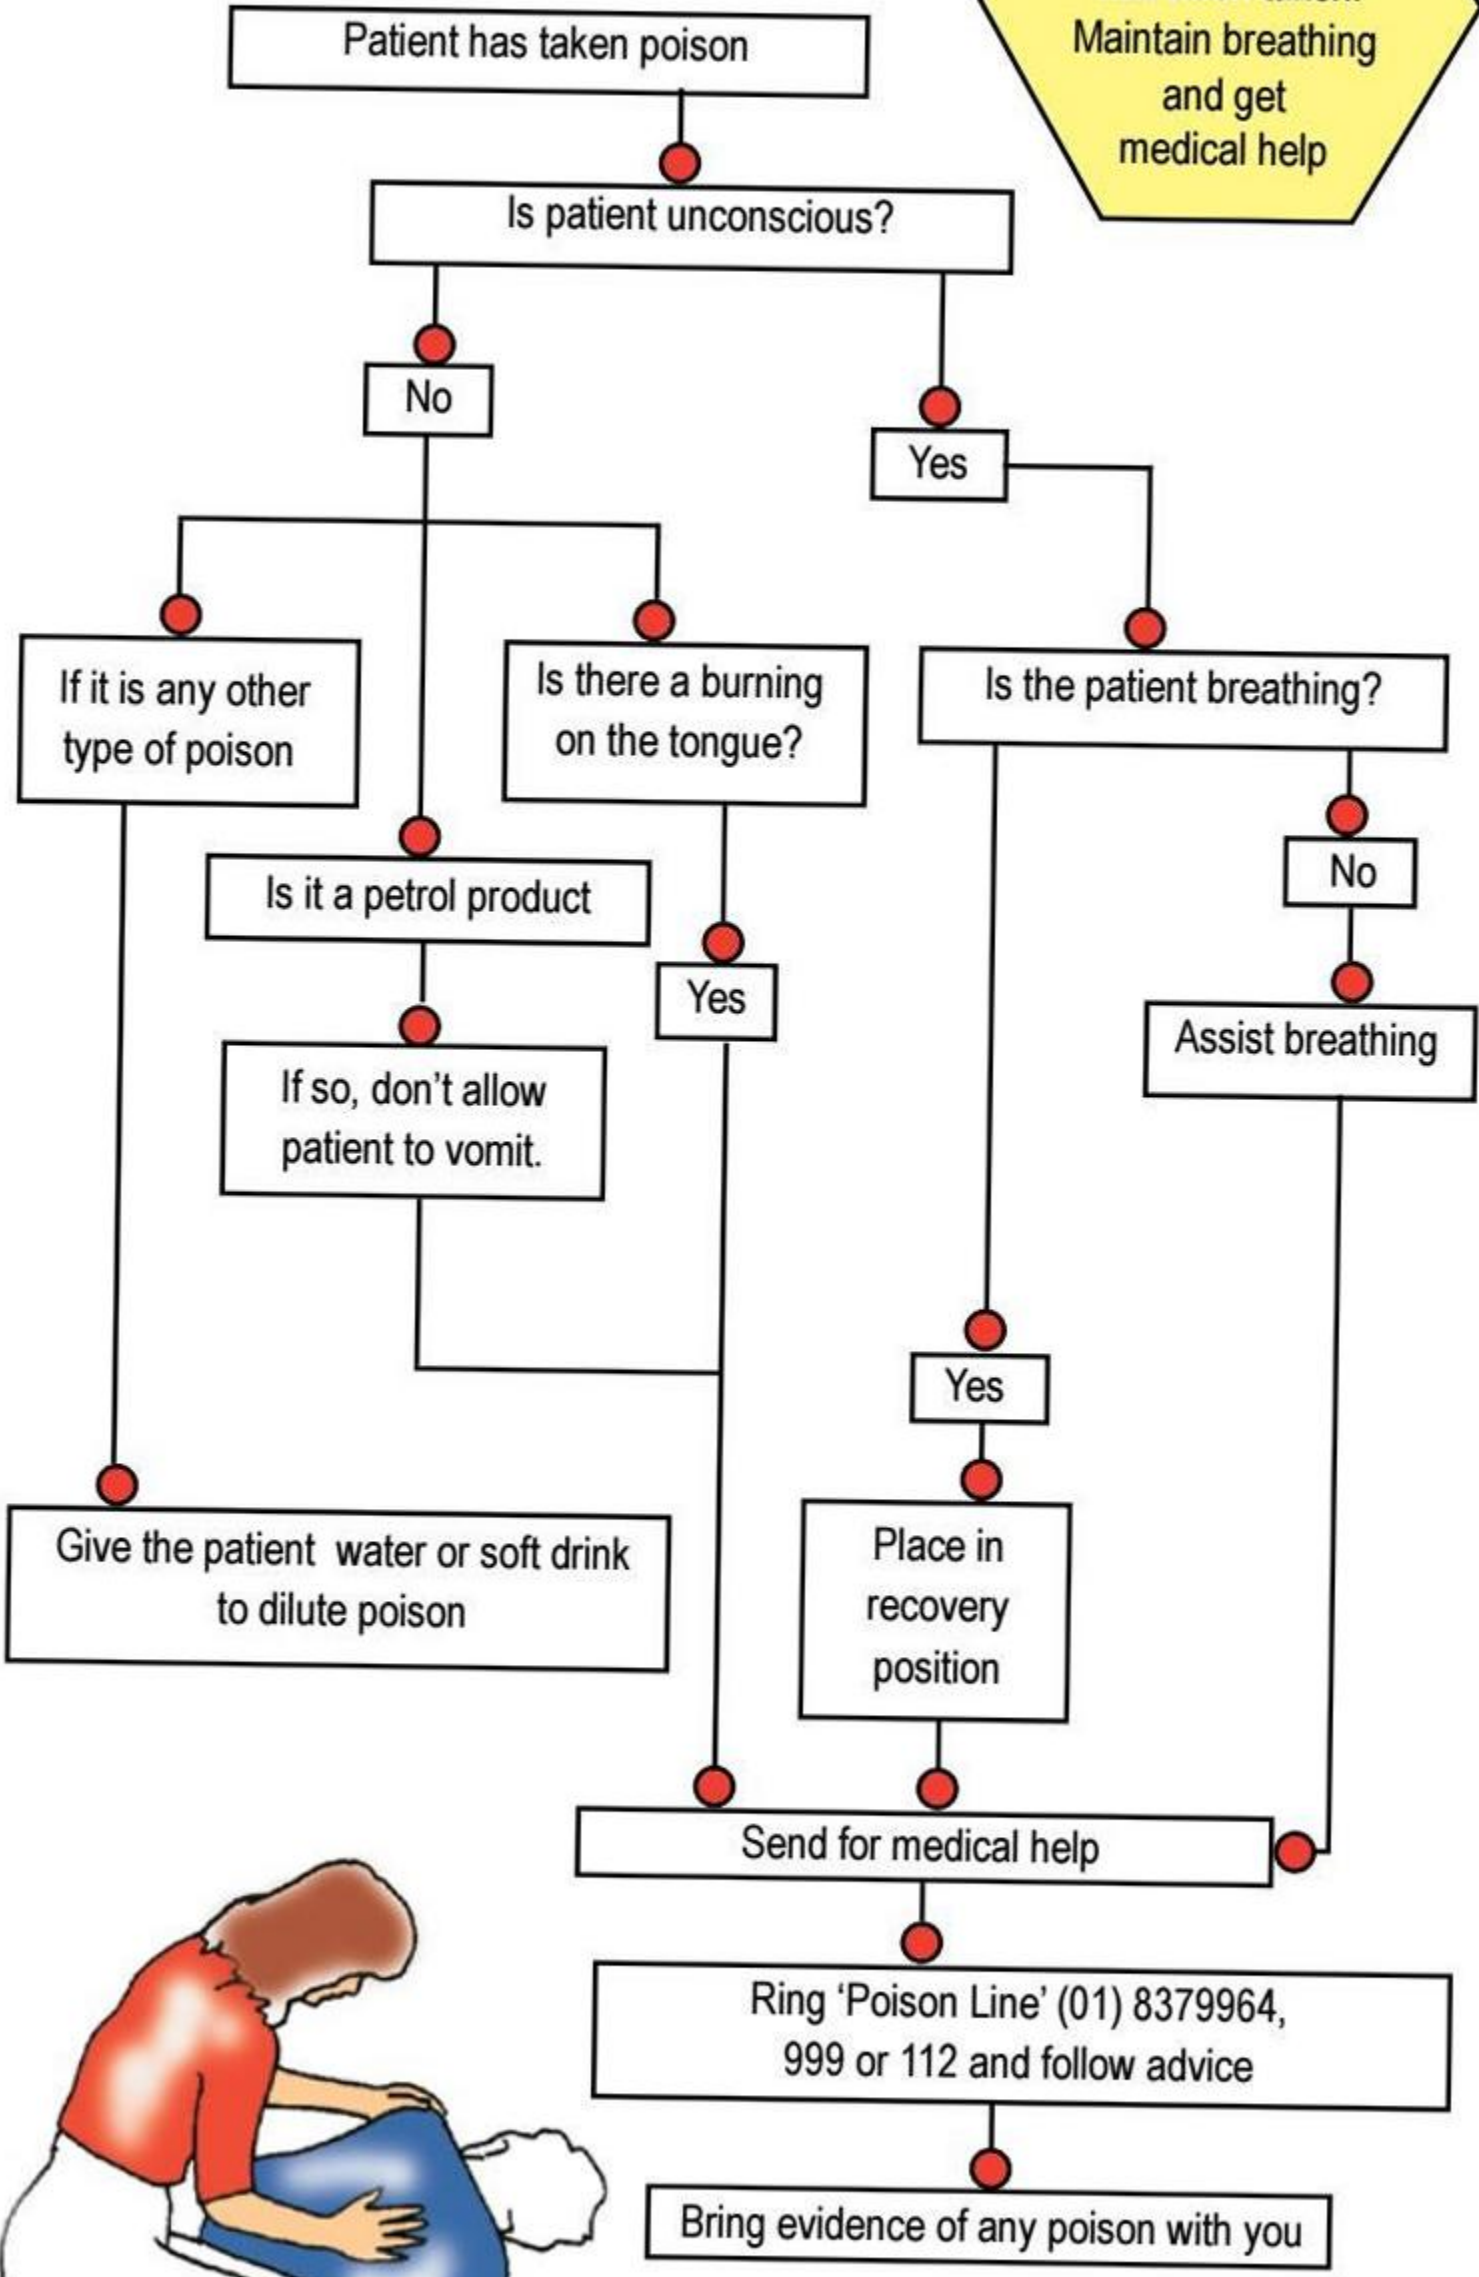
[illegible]
Maintain breathing and get medical help

Patient has taken poison

Is patient unconscious?

No

Yes

If it is any other type of poison

Is there a burning on the tongue?

Is the patient breathing?

No

Is it a petrol product

Yes

Assist breathing

If so, don't allow patient to vomit.

Yes

Give the patient water or soft drink to dilute poison

Place in recovery position

Send for medical help

Ring 'Poison Line' (01) 8379964, 999 or 112 and follow advice

Bring evidence of any poison with you